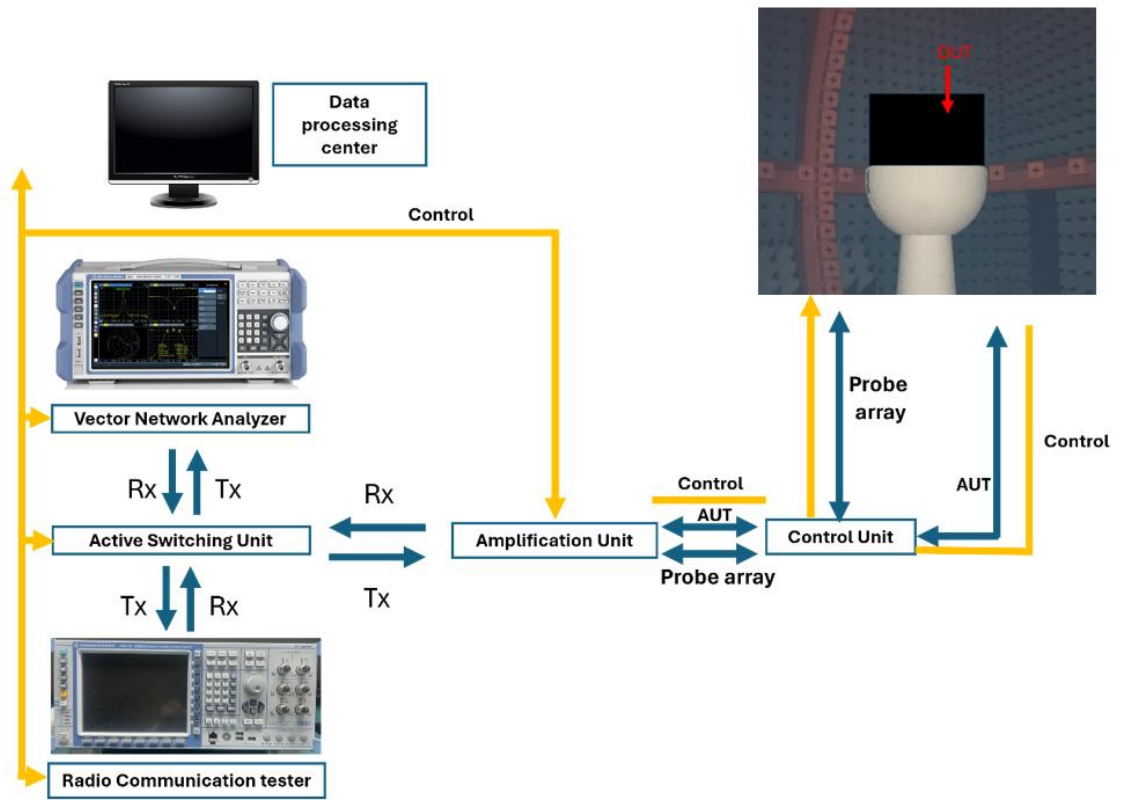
Data processing center

Control

DUT

Vector Network Analyzer

Probe array

Control

Rx

Tx

Rx

Control

AUT

Active Switching Unit

AUT

Amplification Unit

Control Unit

Probe array

Tx

Tx

Rx

Radio Communication tester